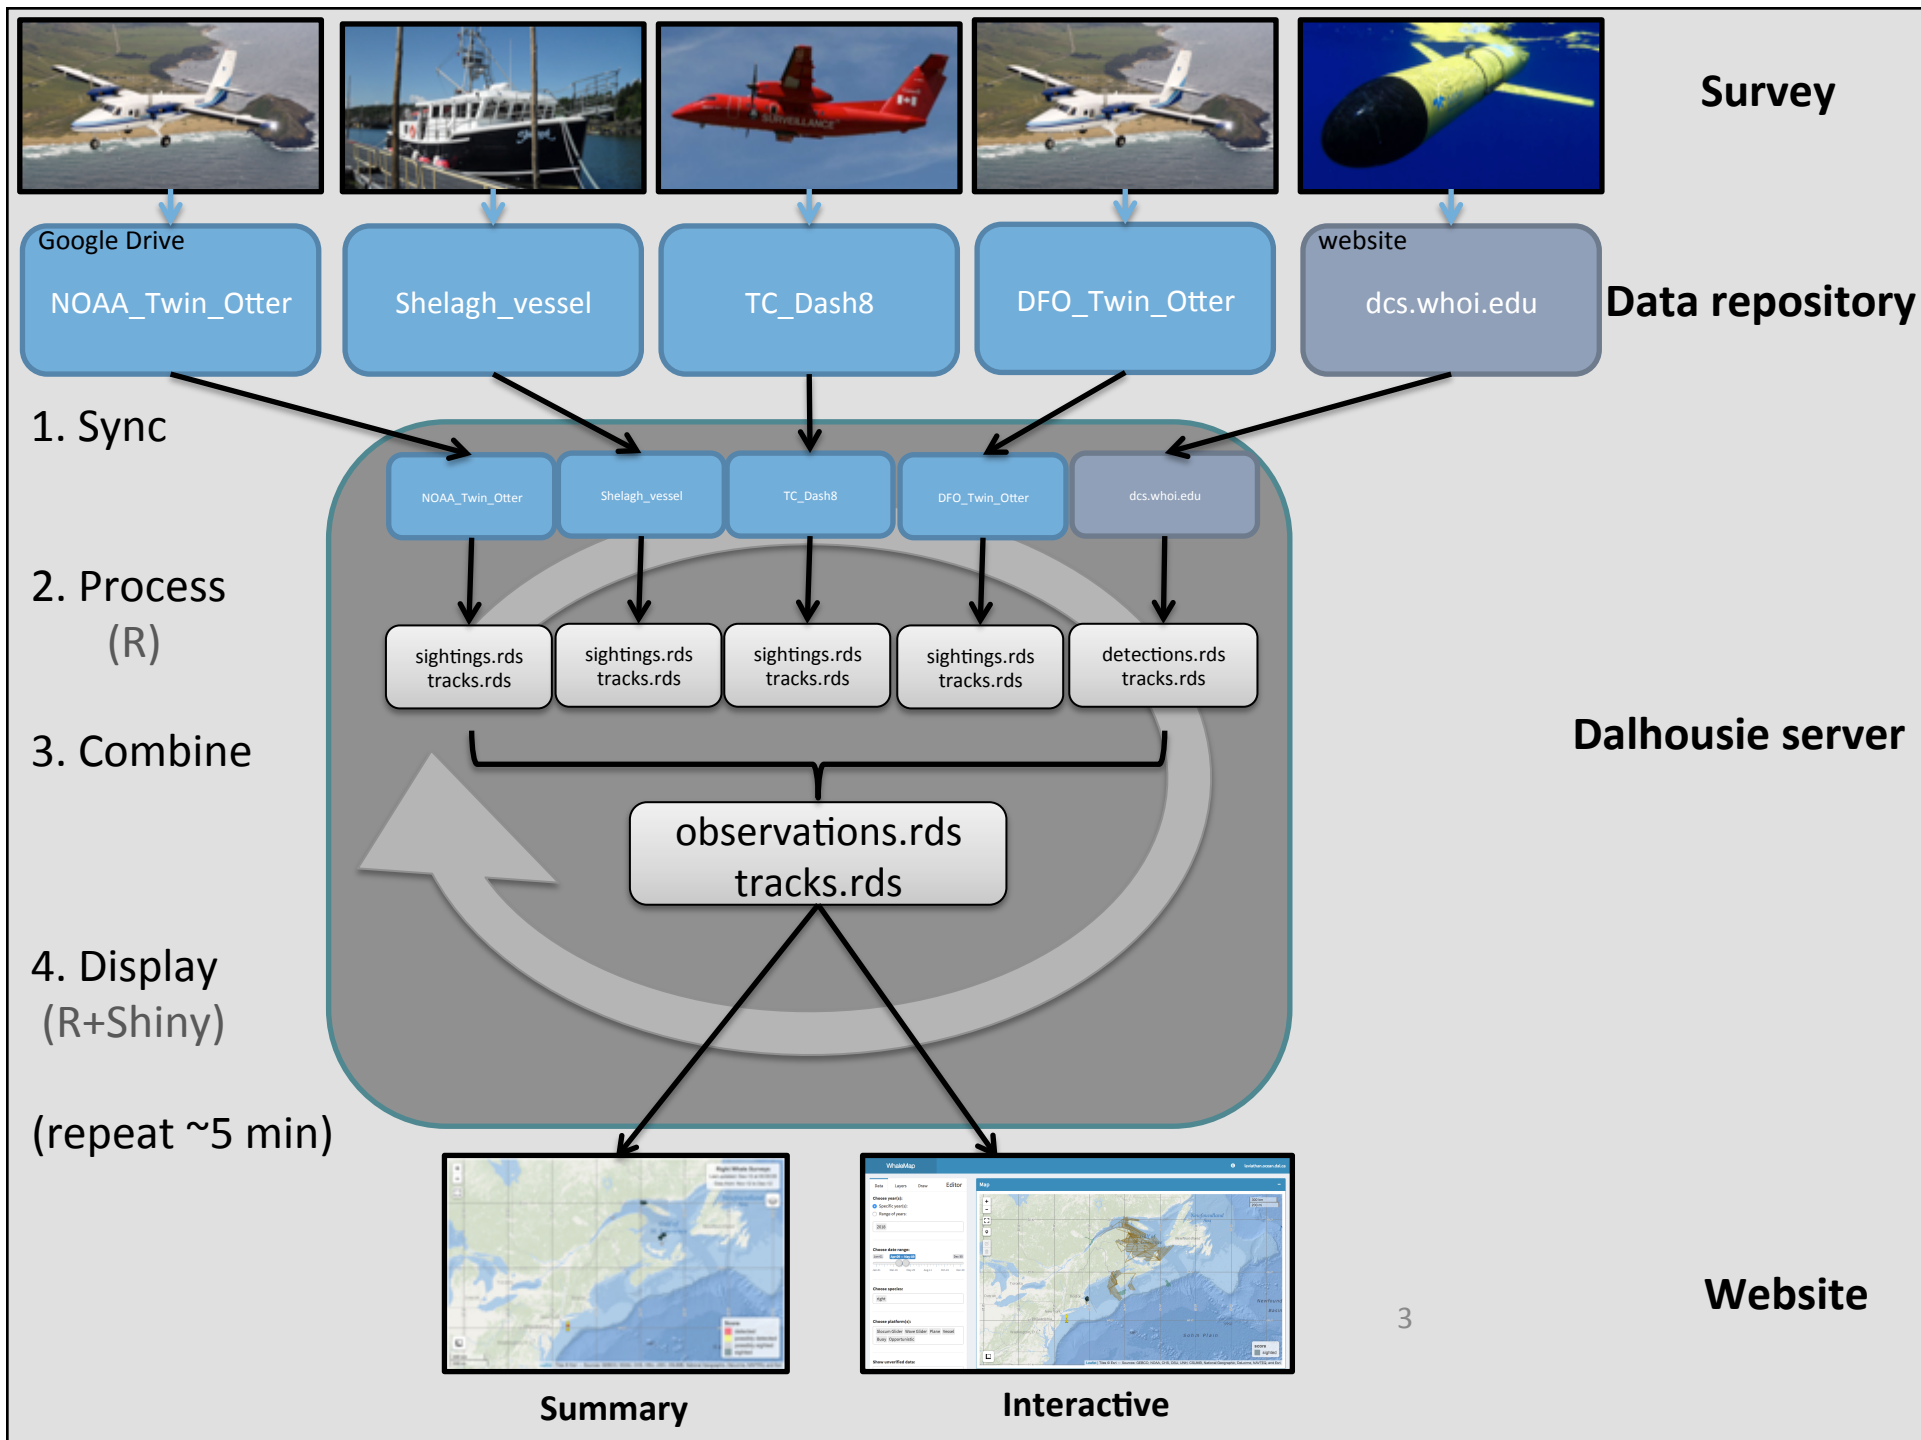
Survey

Google Drive
NOAA_Twin_Otter

Shelagh_vessel

TC_Dash8

DFO_Twin_Otter

website
dcs.whoi.edu

Data repository

1. Sync

NOAA_Twin_Otter

Shelagh_vessel

TC_Dash8

DFO_Twin_Otter

dcs.whoi.edu

2. Process
(R)

sightings.rds
tracks.rds

sightings.rds
tracks.rds

sightings.rds
tracks.rds

sightings.rds
tracks.rds

detections.rds
tracks.rds

3. Combine

Dalhousie server

observations.rds
tracks.rds

4. Display
(R+Shiny)

(repeat ~5 min)

WhaleMap

Editor

Map

3

Website

Summary

Interactive